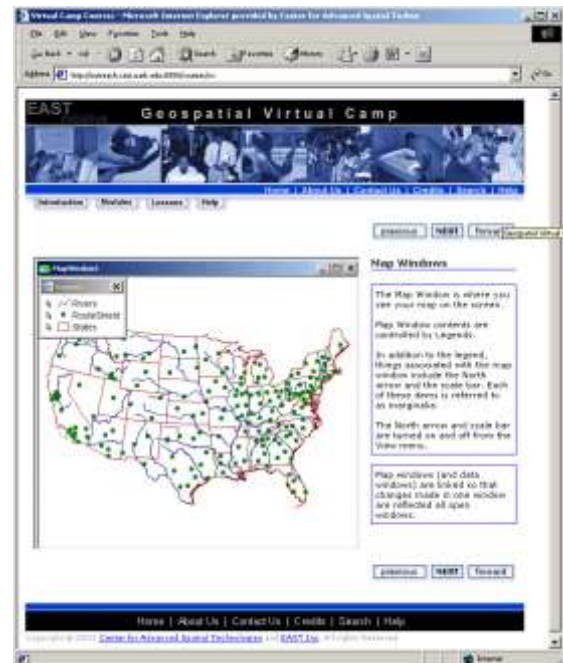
Virtual Camp Courses - Microsoft Internet Explorer provided by Center for Advanced Spatial Technologies

File Edit View Favorites Tools Help

Back Search Favorites History

Address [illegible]

EAST

Geospatial Virtual Camp

Home | About Us | Contact Us | Credits | Search | Help

Introduction | Modules | Lessons | Help

previous | NEXT | forward

Geospatial Virtual

MapWindow

Rivers
RouteStreets
States

Map Windows

The Map Window is where you see your map on the screen.

Map Window contents are controlled by Legends.

In addition to the legend, things associated with the map window include the North arrow and the scale bar. Each of these items is referred to as marginalia.

The North arrow and scale bar are turned on and off from the View menu.

Map windows (and data windows) are linked so that changes made in one window are reflected all open windows.

previous | NEXT | forward

Home | About Us | Contact Us | Credits | Search | Help

Copyright © 2002 Center for Advanced Spatial Technologies and EAST, Inc. All rights Reserved

Internet